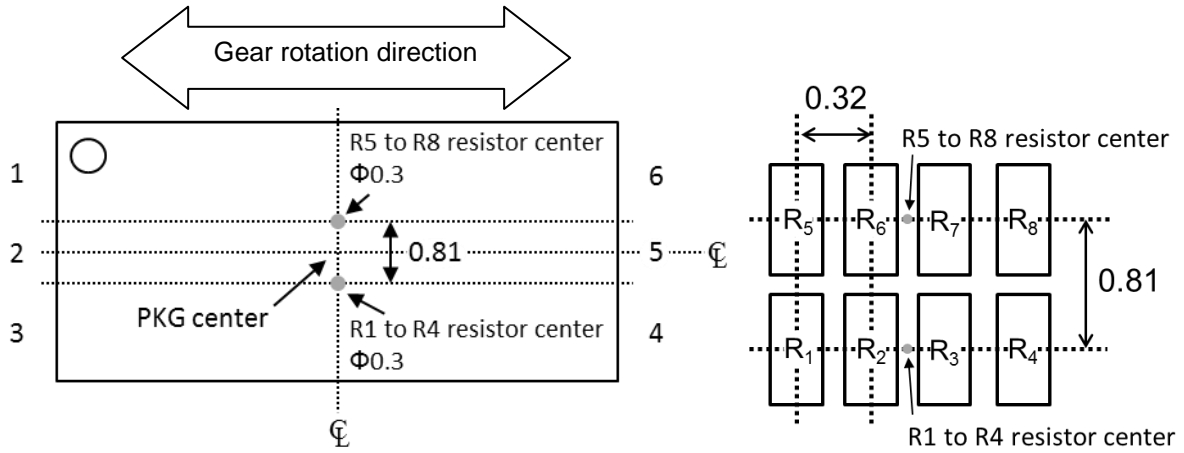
Gear rotation direction

1

2

3

R5 to R8 resistor center
Φ0.3

0.81

PKG center

R1 to R4 resistor center
Φ0.3

6

5 ℄

4

℄

0.32

R5 to R8 resistor center

$R_5$ $R_6$ $R_7$ $R_8$

0.81

$R_1$ $R_2$ $R_3$ $R_4$

R1 to R4 resistor center